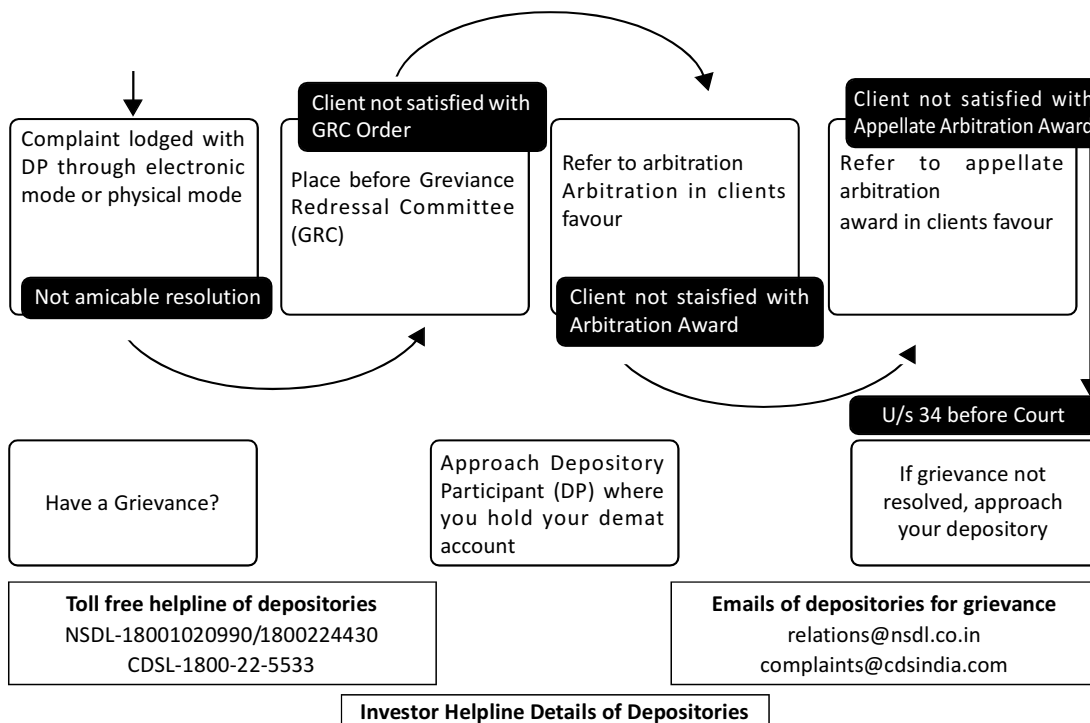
Complaint lodged with DP through electronic mode or physical mode

Not amicable resolution

Client not satisfied with GRC Order

Place before Greviance Redressal Committee (GRC)

Refer to arbitration Arbitration in clients favour

Client not staisfied with Arbitration Award

Client not satisfied with Appellate Arbitration Awar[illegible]

Refer to appellate arbitration award in clients favour

U/s 34 before Court

Have a Grievance?

Approach Depository Participant (DP) where you hold your demat account

If grievance not resolved, approach your depository

**Toll free helpline of depositories**
NSDL-18001020990/1800224430
CDSL-1800-22-5533

**Emails of depositories for grievance**
relations@nsdl.co.in
complaints@cdsindia.com

**Investor Helpline Details of Depositories**